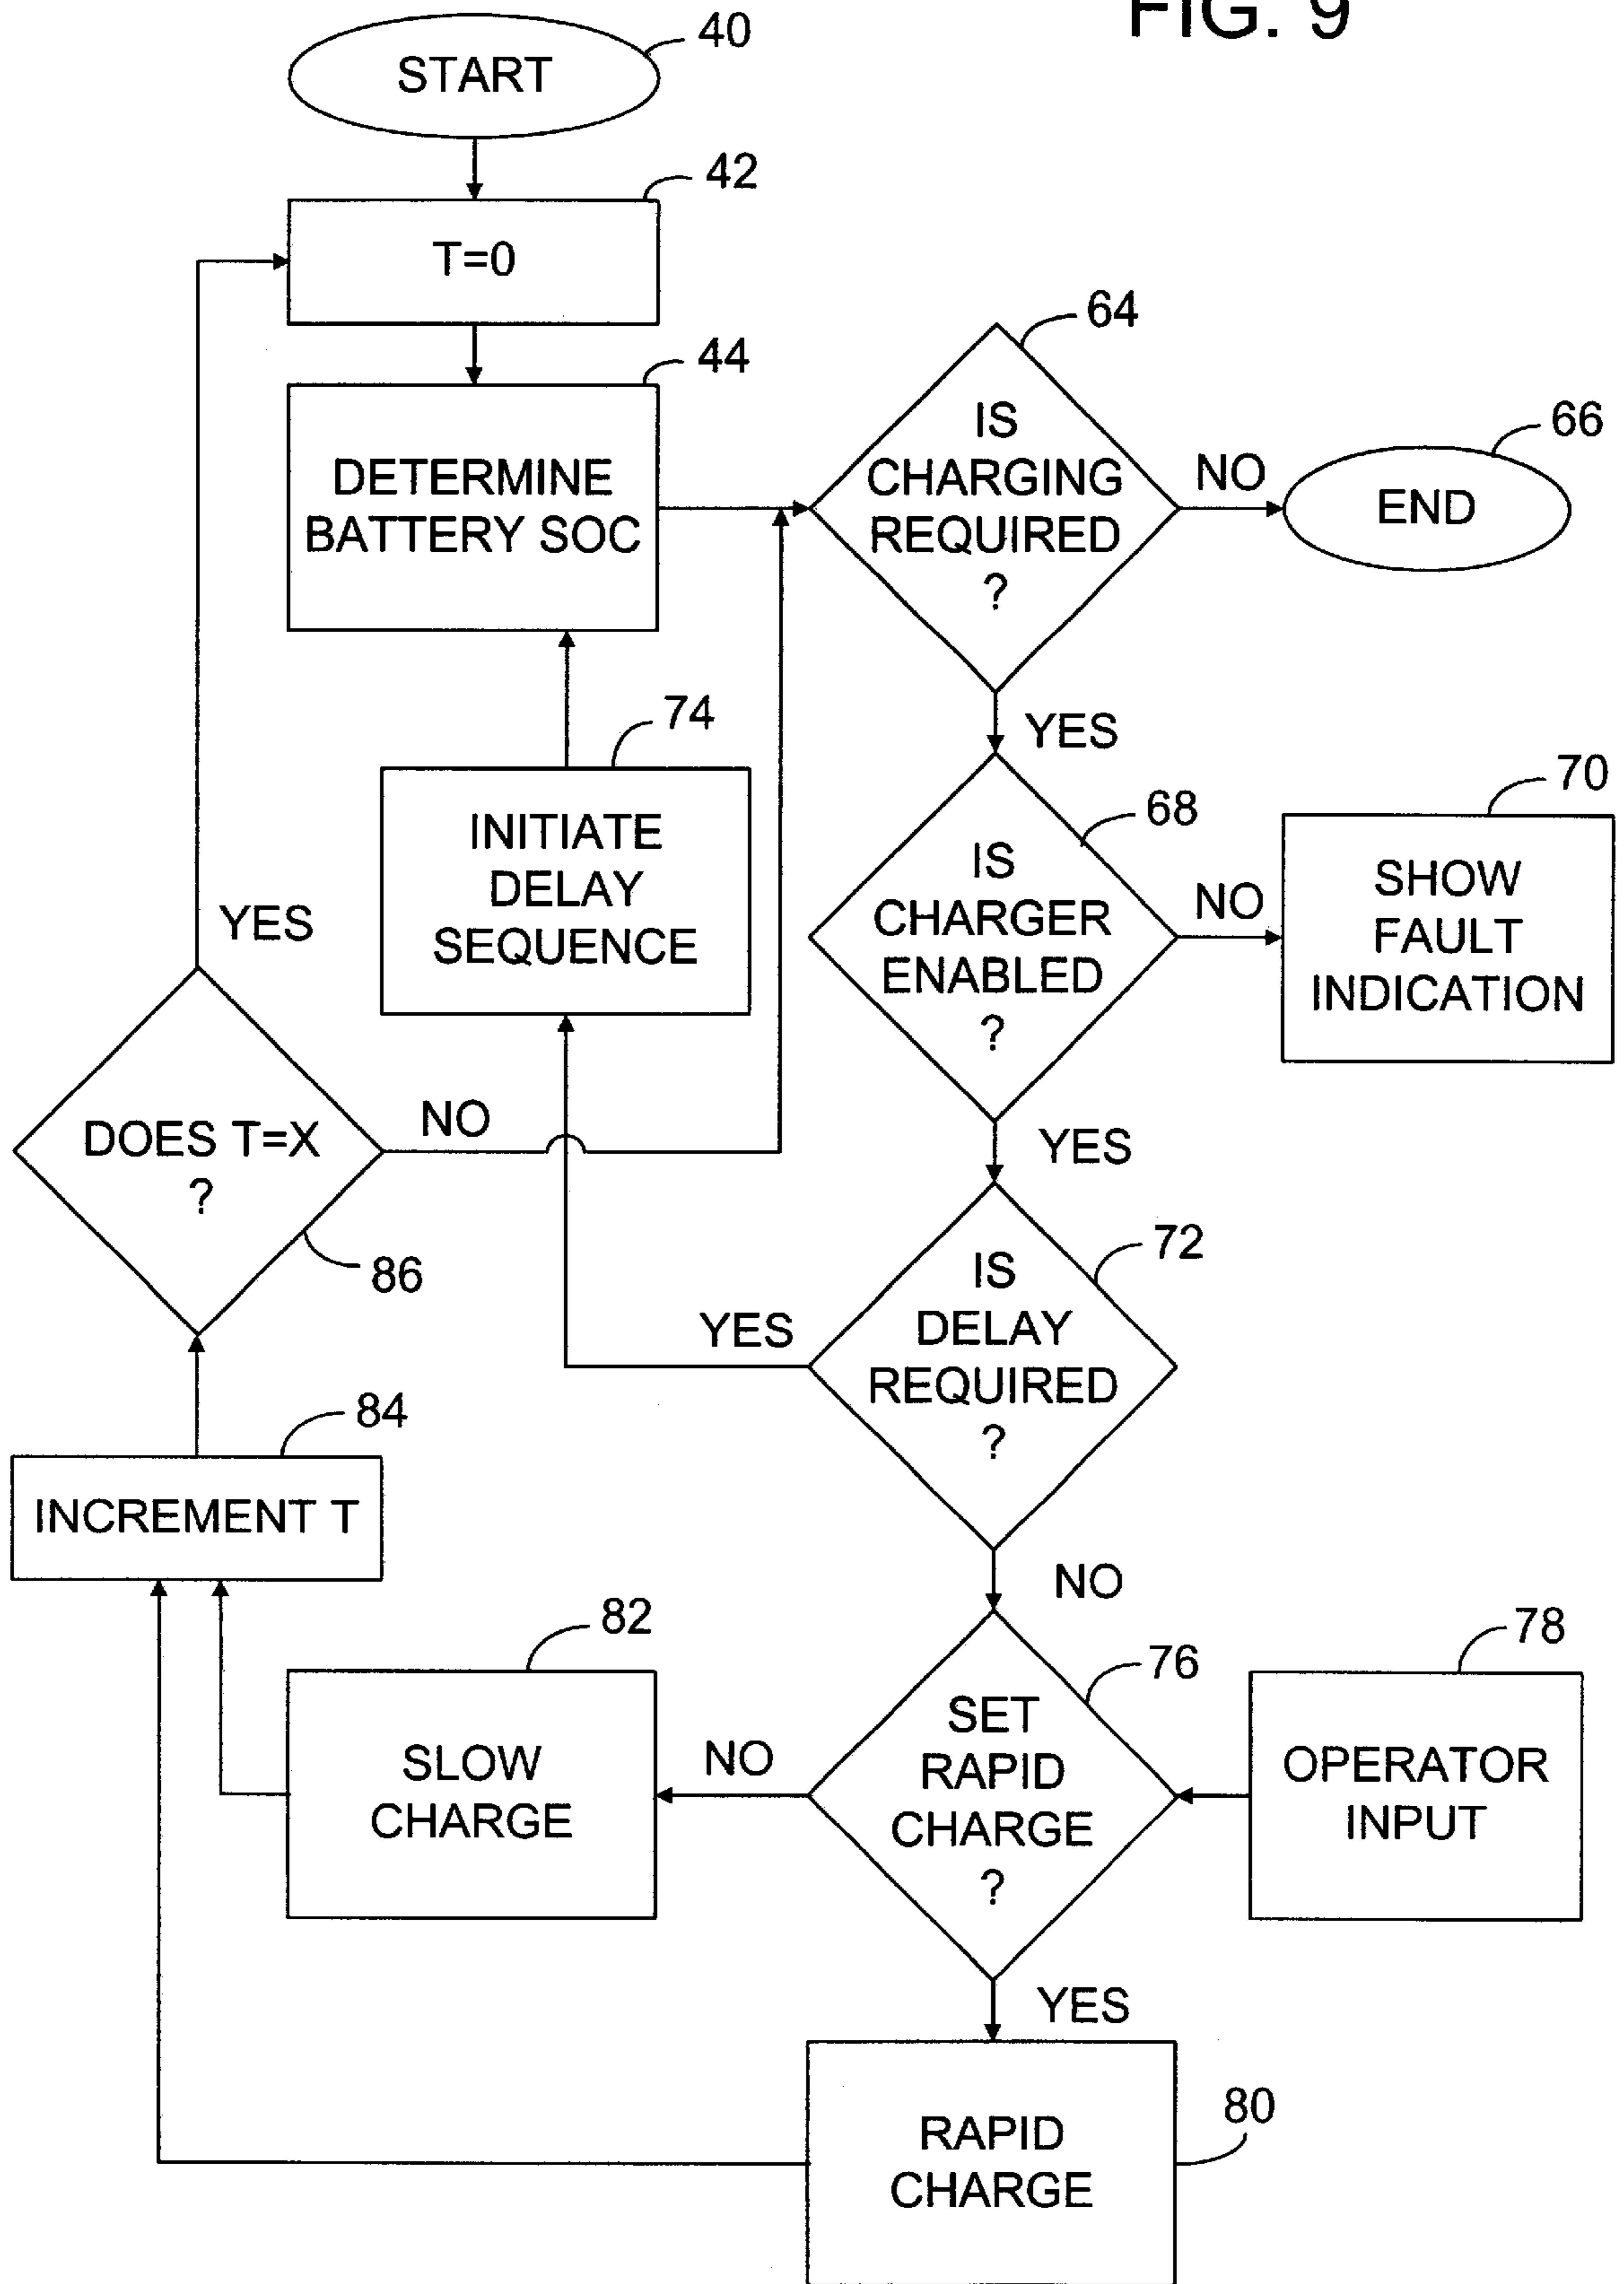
FIG. 9

START 40

T=0 42

DETERMINE BATTERY SOC 44

IS CHARGING REQUIRED ? 64

NO

END 66

YES

IS CHARGER ENABLED ? 68

NO

SHOW FAULT INDICATION 70

YES

IS DELAY REQUIRED ? 72

YES

INITIATE DELAY SEQUENCE 74

NO

SET RAPID CHARGE ? 76

OPERATOR INPUT 78

NO

SLOW CHARGE 82

YES

RAPID CHARGE 80

INCREMENT T 84

DOES T=X ? 86

YES

NO